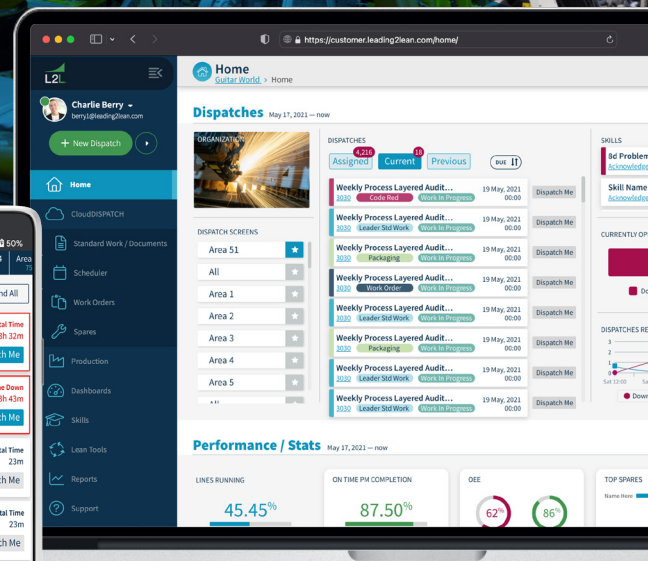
https://customer.leading2lean.com/home/

L2L

Charlie Berry
berry1@leading2lean.com

+ New Dispatch

Home
CloudDISPATCH
Standard Work / Documents
Scheduler
Work Orders
Spares
Production
Dashboards
Skills
Lean Tools
Reports
Support

Home
Guitar World > Home

Dispatches May 17, 2021 — now

ORGANIZATION

DISPATCH SCREENS
Area 51
All
Area 1
Area 2
Area 3
Area 4
Area 5
All

DISPATCHES
Assigned 4,216
Current 18
Previous
DUE

| Weekly Process Layered Audit... 3030 Code Red Work In Progress | 19 May, 2021 00:00 | Dispatch Me |
|---|---|---|
| Weekly Process Layered Audit... 3030 Leader Std Work Work In Progress | 19 May, 2021 00:00 | Dispatch Me |
| Weekly Process Layered Audit... 3030 Packaging Work In Progress | 19 May, 2021 00:00 | Dispatch Me |
| Weekly Process Layered Audit... 3030 Work Order Work In Progress | 19 May, 2021 00:00 | Dispatch Me |
| Weekly Process Layered Audit... 3030 Leader Std Work Work In Progress | 19 May, 2021 00:00 | Dispatch Me |
| Weekly Process Layered Audit... 3030 Packaging Work In Progress | 19 May, 2021 00:00 | Dispatch Me |
| Weekly Process Layered Audit... 3030 Leader Std Work Work In Progress | 19 May, 2021 00:00 | Dispatch Me |
| Weekly Process Layered Audit... 3030 Leader Std Work Work In Progress | 19 May, 2021 00:00 | Dispatch Me |

SKILLS
8d Problem
Acknowledge
Skill Name
Acknowledge

CURRENTLY OP
Do

DISPATCHES RE
3
2
1
0
Sat 12:00
Down

Performance / Stats May 17, 2021 — now

LINES RUNNING
45.45%

ON TIME PM COMPLETION
87.50%

OEE
62%
86%

TOP SPARES
Name Here

50%
nd All
tal Time
3h 32m
ch Me
ne Down
8h 32m
ch Me
tal Time
23m
ch Me
tal Time
23m
ch Me
tal Time
23m
ch Me